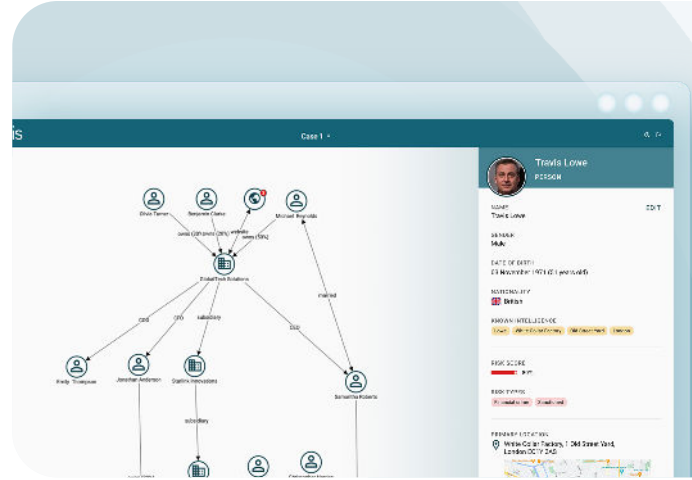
is

Case 1

Olivia Turner
Benjamin Clarke
Michael Reynolds
owns (20%)
owns (30%)
GlobalTech Solutions
married
CEO
CFO
subsidiary
CEO
Emily Thompson
Jonathan Anderson
Startlink Innovations
Samantha Roberts
subsidiary

Travis Lowe
PERSON
NAME
EDIT
Travis Lowe
GENDER
Male
DATE OF BIRTH
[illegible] November 1971 ([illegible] years old)
NATIONALITY
British
KNOWN INTELLIGENCE
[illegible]
RISK SCORE
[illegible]
RISK TYPES
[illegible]
PRIMARY LOCATIONS
White Collar Factory, 1 Old Street Yard, London EC1Y 8AS